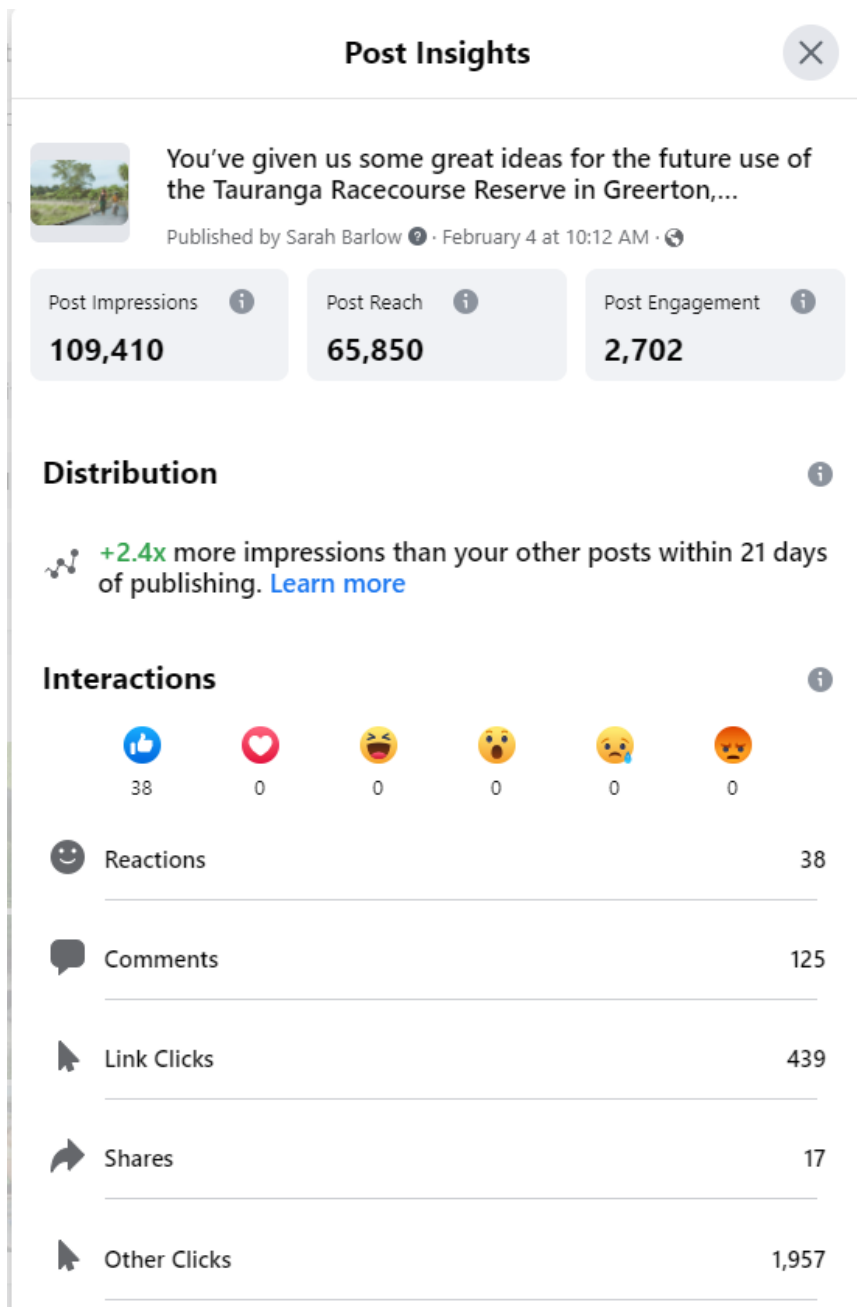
Post Insights

You’ve given us some great ideas for the future use of the Tauranga Racecourse Reserve in Greerton,...

Published by Sarah Barlow · February 4 at 10:12 AM ·

Post Impressions
109,410

Post Reach
65,850

Post Engagement
2,702

Distribution

+2.4x more impressions than your other posts within 21 days of publishing. Learn more

Interactions

38
0
0
0
0
0

Reactions 38

Comments 125

Link Clicks 439

Shares 17

Other Clicks 1,957